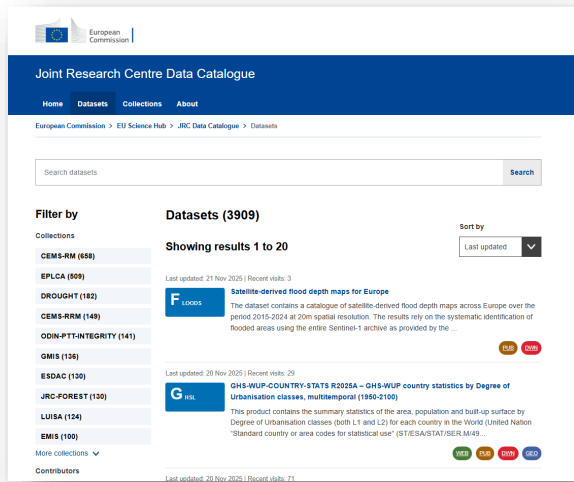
European Commission

Joint Research Centre Data Catalogue

Home Datasets Collections About

European Commission > EU Science Hub > JRC Data Catalogue > Datasets

Search datasets

Search

Filter by

Collections

CEMS-RM (658)

EPLCA (509)

DROUGHT (182)

CEMS-RRM (149)

ODIN-PTT-INTEGRITY (141)

GMIS (136)

ESDAC (130)

JRC-FOREST (130)

LUISA (124)

EMIS (100)

More collections

Contributors

Datasets (3909)

Sort by

Last updated

Showing results 1 to 20

Last updated: 21 Nov 2025 | Recent visits: 3

F LOODS

Satellite-derived flood depth maps for Europe

The dataset contains a catalogue of satellite-derived flood depth maps across Europe over the period 2015-2024 at 20m spatial resolution. The results rely on the systematic identification of flooded areas using the entire Sentinel-1 archive as provided by the ...

PUB DWN

Last updated: 20 Nov 2025 | Recent visits: 29

G HSL

GHS-WUP-COUNTRY-STATS R2025A – GHS-WUP country statistics by Degree of Urbanisation classes, multitemporal (1950-2100)

This product contains the summary statistics of the area, population and built-up surface by Degree of Urbanisation classes (both L1 and L2) for each country in the World (United Nation "Standard country or area codes for statistical use" (ST/ESA/STAT/SER.M/49...

WEB PUB DWN GEO

Last updated: 20 Nov 2025 | Recent visits: 71